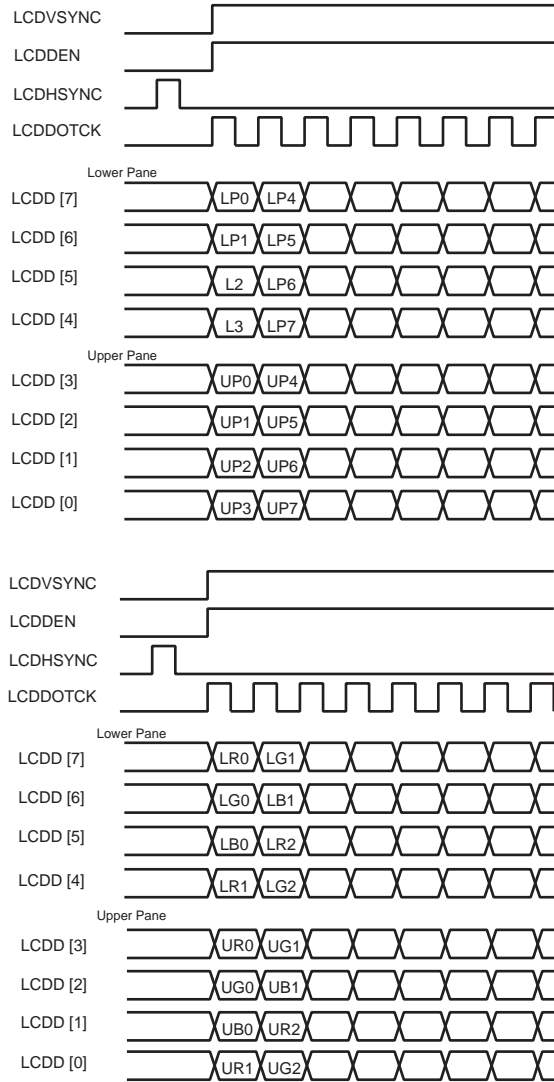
LCDVSYNC
LCDDEN
LCDHSYNC
LCDDOTCK
Lower Pane
LCDD [7] LP0 LP4
LCDD [6] LP1 LP5
LCDD [5] L2 LP6
LCDD [4] L3 LP7
Upper Pane
LCDD [3] UP0 UP4
LCDD [2] UP1 UP5
LCDD [1] UP2 UP6
LCDD [0] UP3 UP7

LCDVSYNC
LCDDEN
LCDHSYNC
LCDDOTCK
Lower Pane
LCDD [7] LR0 LG1
LCDD [6] LG0 LB1
LCDD [5] LB0 LR2
LCDD [4] LR1 LG2
Upper Pane
LCDD [3] UR0 UG1
LCDD [2] UG0 UB1
LCDD [1] UB0 UR2
LCDD [0] UR1 UG2